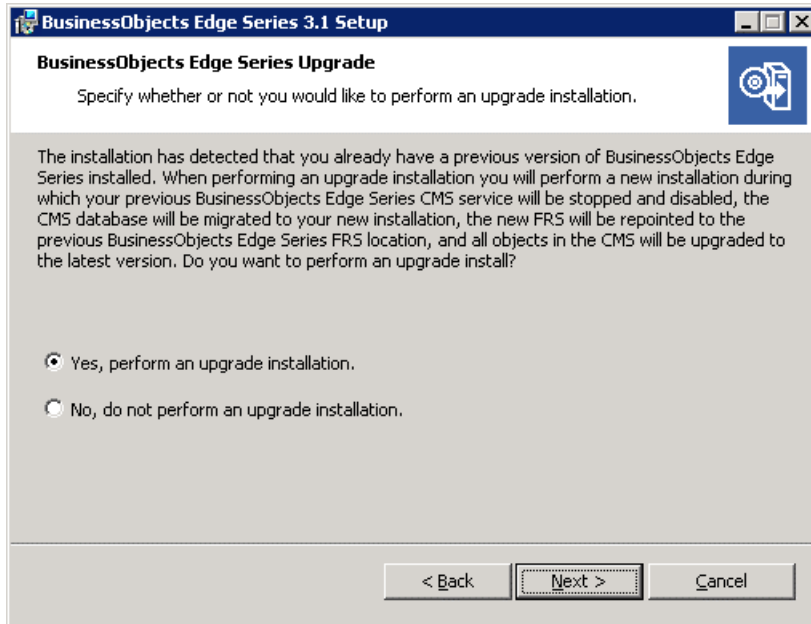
BusinessObjects Edge Series 3.1 Setup

BusinessObjects Edge Series Upgrade

Specify whether or not you would like to perform an upgrade installation.

The installation has detected that you already have a previous version of BusinessObjects Edge Series installed. When performing an upgrade installation you will perform a new installation during which your previous BusinessObjects Edge Series CMS service will be stopped and disabled, the CMS database will be migrated to your new installation, the new FRS will be repointed to the previous BusinessObjects Edge Series FRS location, and all objects in the CMS will be upgraded to the latest version. Do you want to perform an upgrade install?

Yes, perform an upgrade installation.

No, do not perform an upgrade installation.

< Back

Next >

Cancel